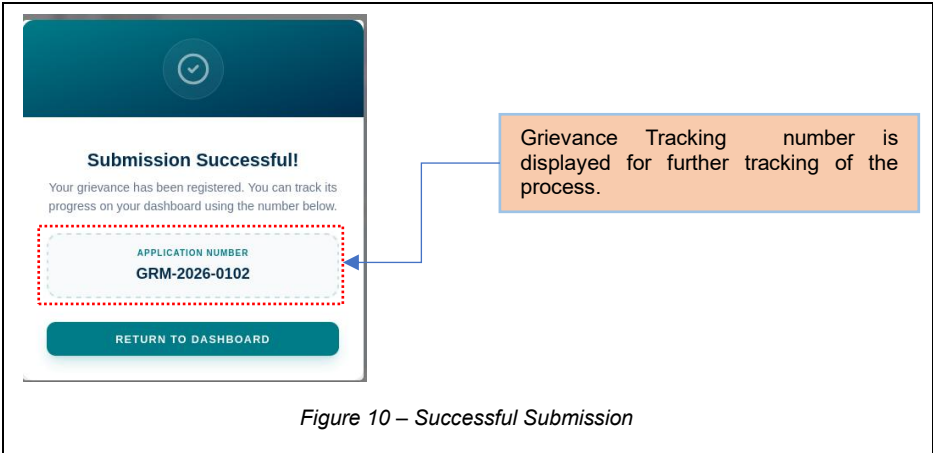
Submission Successful!

Your grievance has been registered. You can track its progress on your dashboard using the number below.

APPLICATION NUMBER
GRM-2026-0102

RETURN TO DASHBOARD

Grievance Tracking number is displayed for further tracking of the process.

Figure 10 – Successful Submission